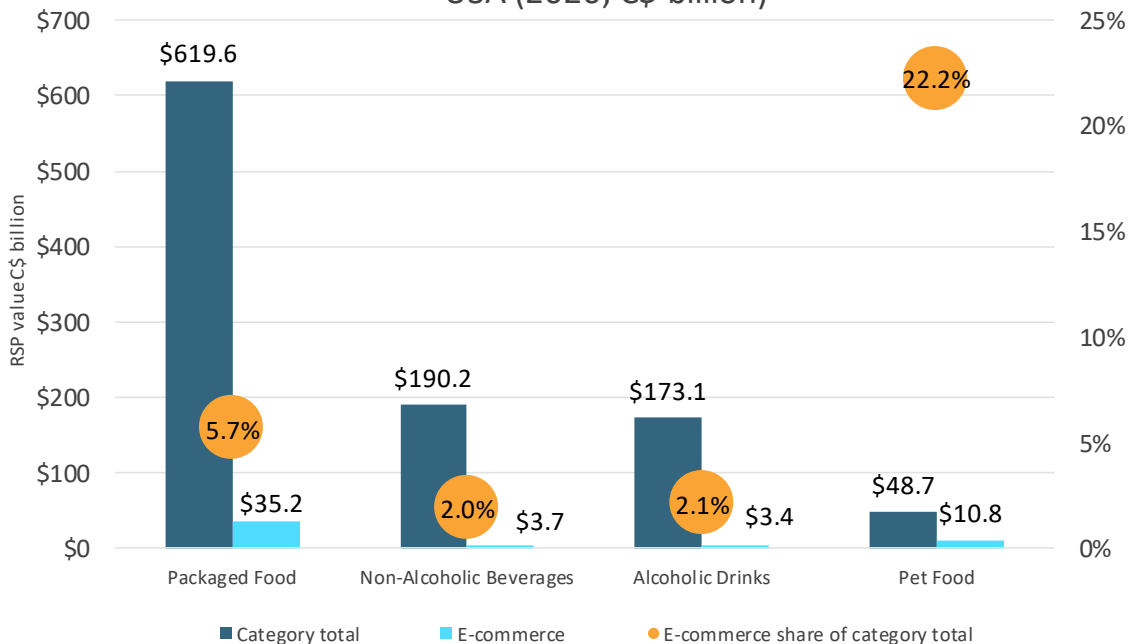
USA (2020) C$ billion

$700
$600
$500
$400
$300
$200
$100
$0

RSP value C$ billion

25%
20%
15%
10%
5%
0%

$619.6
5.7%
$35.2
Packaged Food

$190.2
2.0%
$3.7
Non-Alcoholic Beverages

$173.1
2.1%
$3.4
Alcoholic Drinks

22.2%
$48.7
$10.8
Pet Food

Category total
E-commerce
E-commerce share of category total